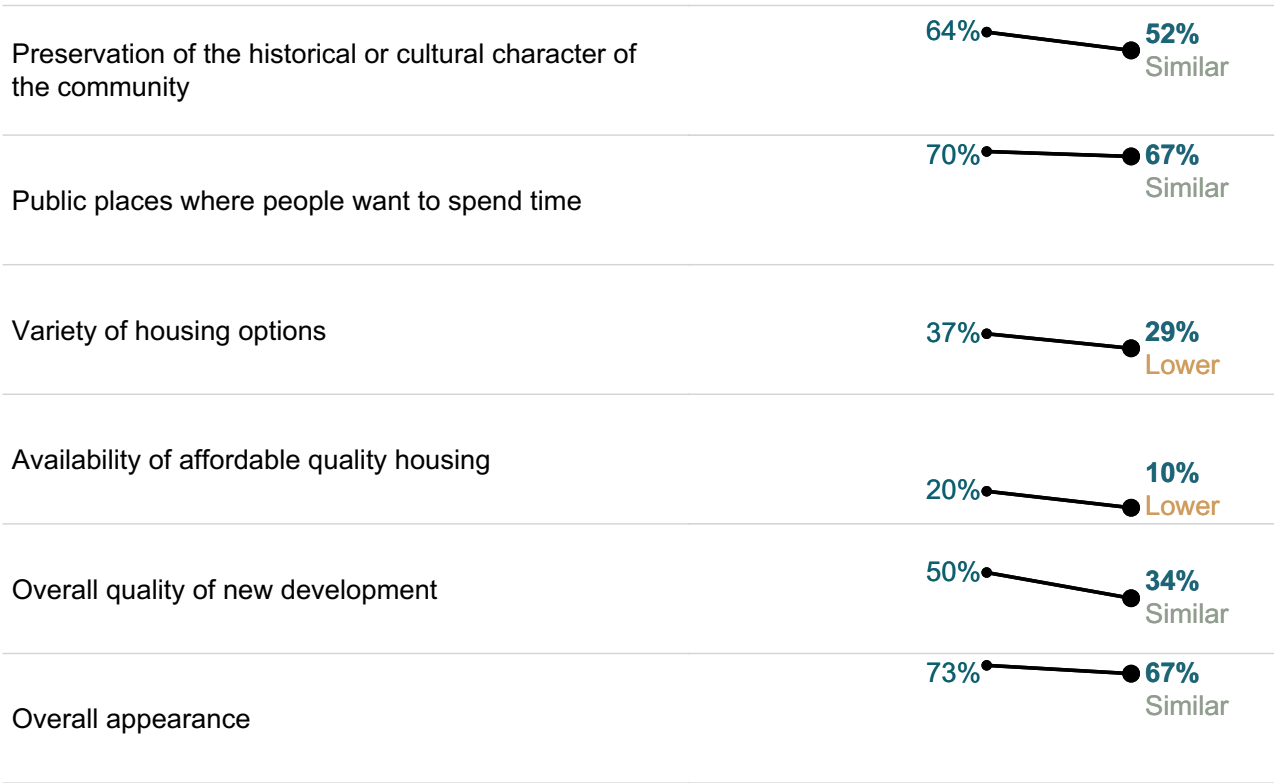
Preservation of the historical or cultural character of the community
64% 52% Similar

Public places where people want to spend time
70% 67% Similar

Variety of housing options
37% 29% Lower

Availability of affordable quality housing
20% 10% Lower

Overall quality of new development
50% 34% Similar

Overall appearance
73% 67% Similar